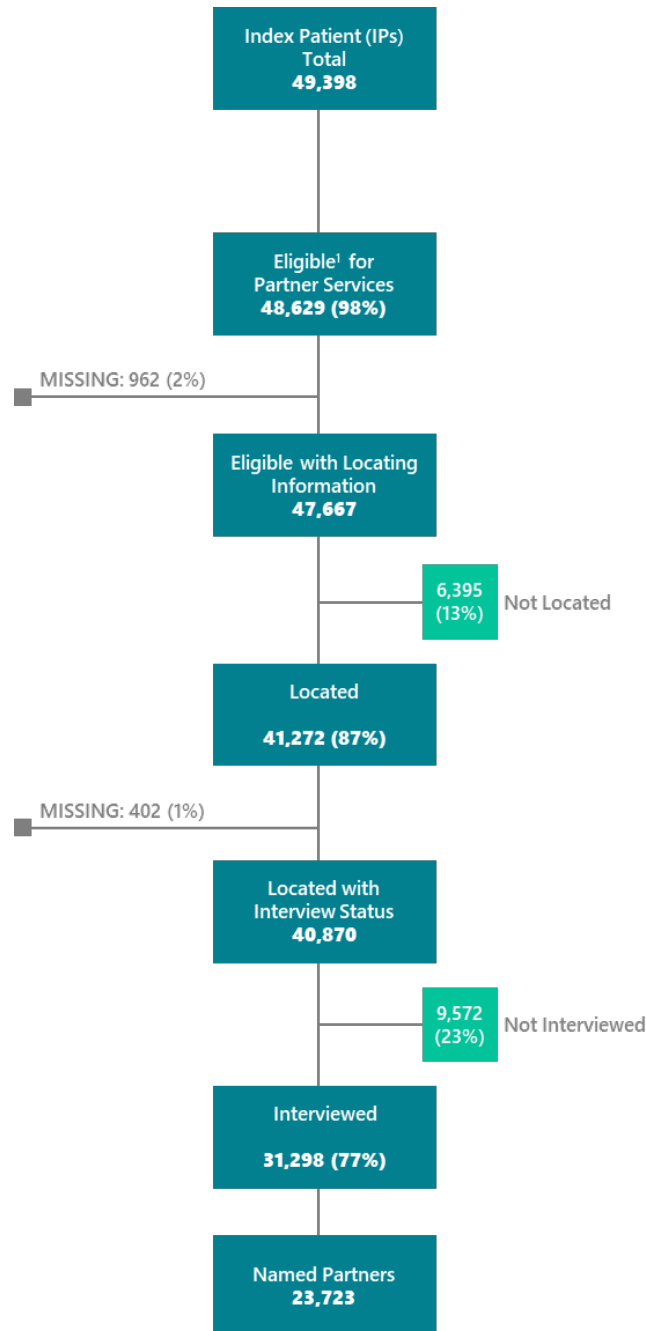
Index Patient (IPs)
Total
49,398

Eligible$^1$ for
Partner Services
48,629 (98%)

MISSING: 962 (2%)

Eligible with Locating
Information
47,667

6,395
(13%)
Not Located

Located

41,272 (87%)

MISSING: 402 (1%)

Located with
Interview Status
40,870

9,572
(23%)
Not Interviewed

Interviewed

31,298 (77%)

Named Partners
23,723